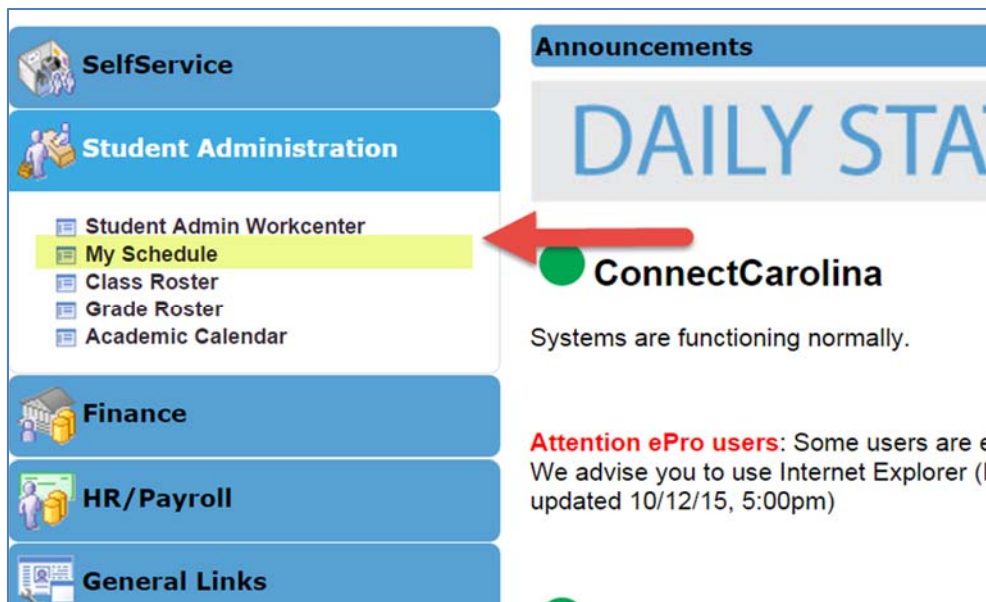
SelfService

Student Administration

Student Admin Workcenter
My Schedule
Class Roster
Grade Roster
Academic Calendar

Finance

HR/Payroll

General Links

Announcements

DAILY STA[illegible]

ConnectCarolina

Systems are functioning normally.

Attention ePro users: Some users are e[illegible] We advise you to use Internet Explorer ([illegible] updated 10/12/15, 5:00pm)